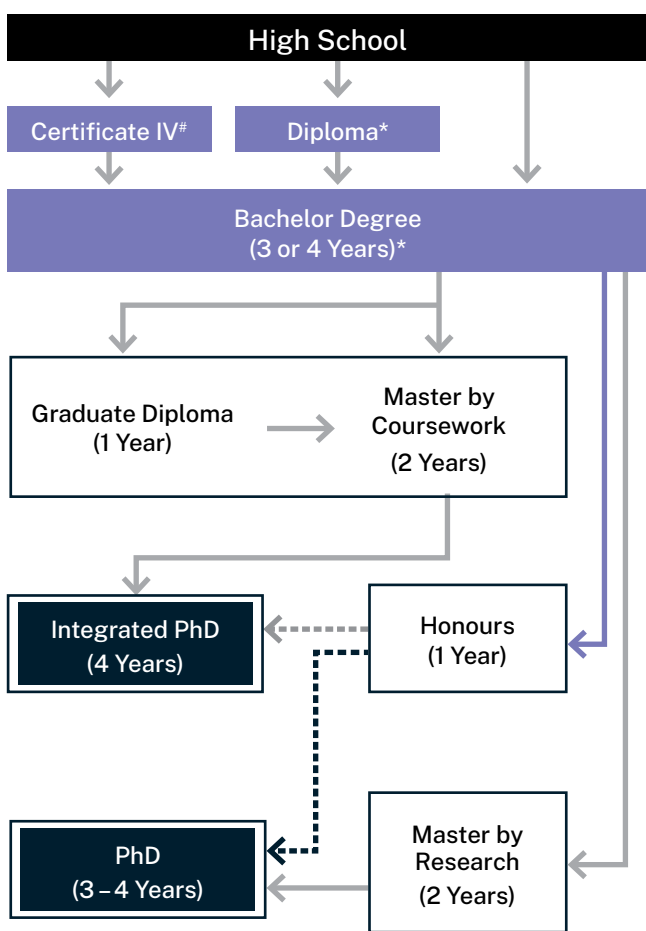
High School

Certificate IV$^{\#}$

Diploma*

Bachelor Degree
(3 or 4 Years)*

Graduate Diploma
(1 Year)

Master by
Coursework
(2 Years)

Integrated PhD
(4 Years)

Honours
(1 Year)

PhD
(3 – 4 Years)

Master by
Research
(2 Years)